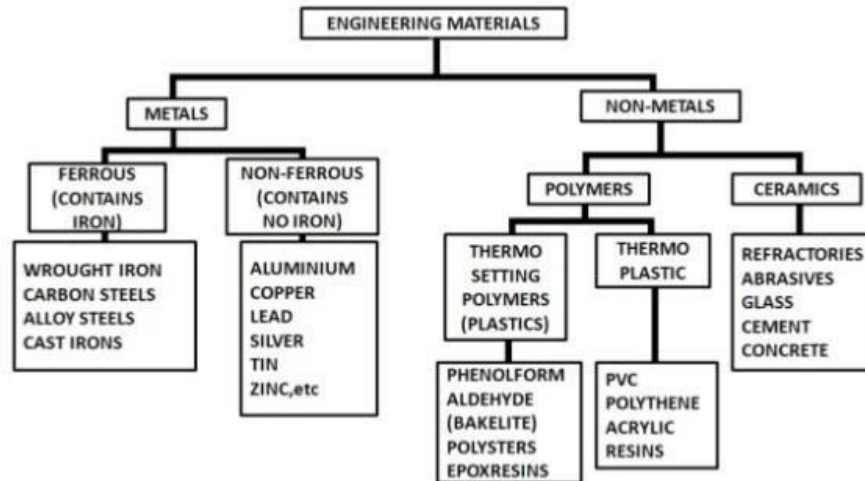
ENGINEERING MATERIALS

METALS

NON-METALS

FERROUS (CONTAINS IRON)

NON-FERROUS (CONTAINS NO IRON)

POLYMERS

CERAMICS

WROUGHT IRON
CARBON STEELS
ALLOY STEELS
CAST IRONS

ALUMINIUM
COPPER
LEAD
SILVER
TIN
ZINC,etc

THERMO SETTING POLYMERS (PLASTICS)

THERMO PLASTIC

REFRACTORIES
ABRASIVES
GLASS
CEMENT
CONCRETE

PHENOLFORM
ALDEHYDE
(BAKELITE)
POLYSTERS
EPOXRESINS

PVC
POLYTHENE
ACRYLIC
RESINS